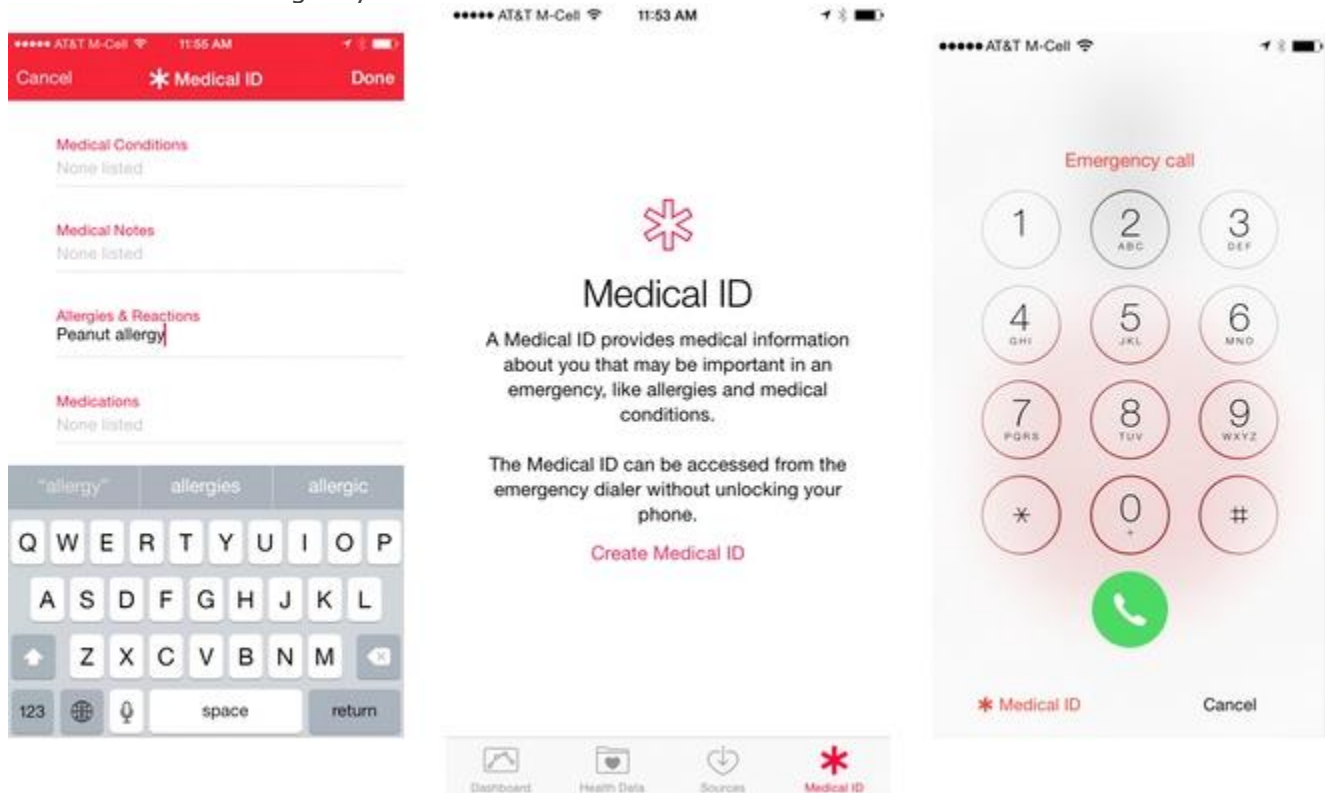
••••• AT&T M-Cell 11:55 AM

Cancel Medical ID Done

Medical Conditions
None listed

Medical Notes
None listed

Allergies & Reactions
Peanut allergy

Medications
None listed

"allergy" allergies allergic

Q W E R T Y U I O P
A S D F G H J K L
Z X C V B N M
123 space return

••••• AT&T M-Cell 11:53 AM

Medical ID

A Medical ID provides medical information about you that may be important in an emergency, like allergies and medical conditions.

The Medical ID can be accessed from the emergency dialer without unlocking your phone.

Create Medical ID

Dashboard Health Data Sources Medical ID

••••• AT&T M-Cell

Emergency call

1 2 ABC 3 DEF
4 GHI 5 JKL 6 MNO
7 PQRS 8 TUV 9 WXYZ
* 0 + #

Medical ID Cancel